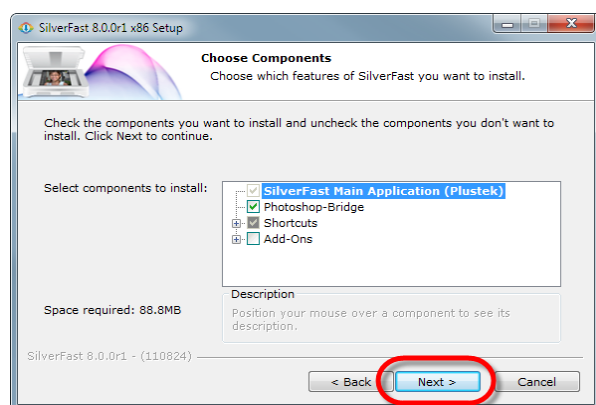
SilverFast 8.0.0r1 x86 Setup

Choose Components
Choose which features of SilverFast you want to install.

Check the components you want to install and uncheck the components you don't want to install. Click Next to continue.

Select components to install:

SilverFast Main Application (Plustek)
Photoshop-Bridge
Shortcuts
Add-Ons

Space required: 88.8MB

Description
Position your mouse over a component to see its description.

SilverFast 8.0.0r1 - (110824)

< Back
Next >
Cancel